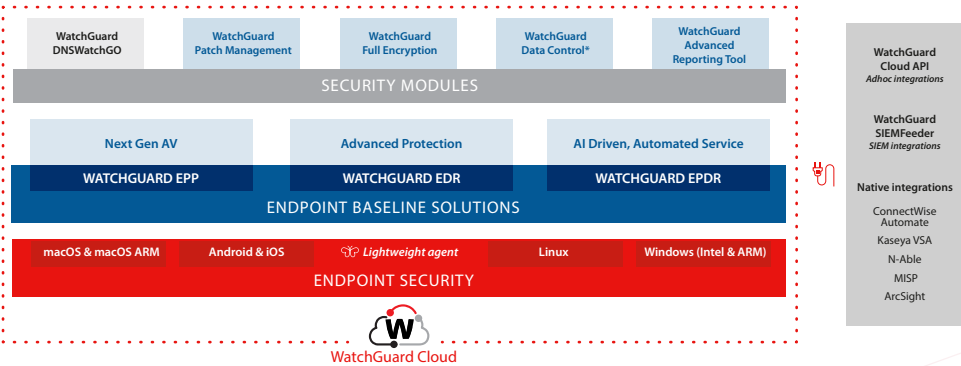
WatchGuard DNSWatchGO

WatchGuard Patch Management

WatchGuard Full Encryption

WatchGuard Data Control*

WatchGuard Advanced Reporting Tool

SECURITY MODULES

Next Gen AV

Advanced Protection

AI Driven, Automated Service

WATCHGUARD EPP

WATCHGUARD EDR

WATCHGUARD EPDR

ENDPOINT BASELINE SOLUTIONS

macOS & macOS ARM

Android & iOS

Lightweight agent

Linux

Windows (Intel & ARM)

ENDPOINT SECURITY

W

WatchGuard Cloud

WatchGuard Cloud API
Adhoc integrations

WatchGuard SIEMFeeder
SIEM integrations

Native integrations

ConnectWise Automate

Kaseya VSA

N-Able

MISP

ArcSight